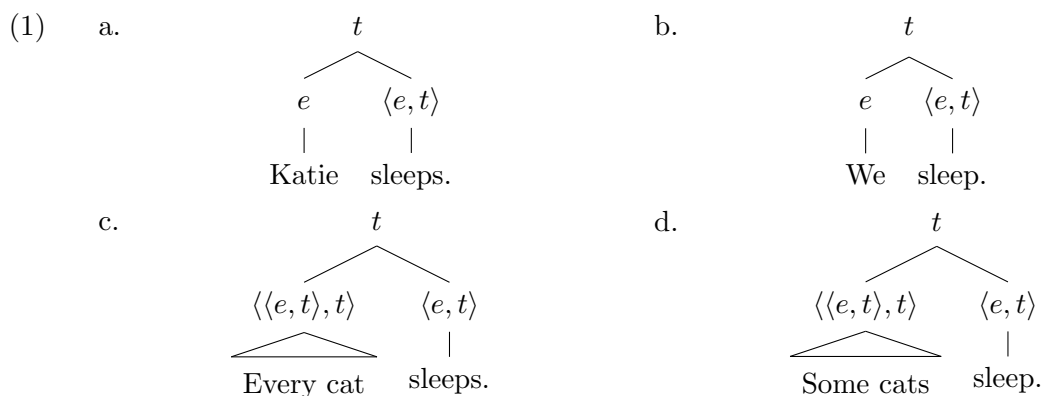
(1) a. $t$

$e$ $\langle e,t\rangle$

Katie sleeps.

b. $t$

$e$ $\langle e,t\rangle$

We sleep.

c. $t$

$\langle\langle e,t\rangle,t\rangle$ $\langle e,t\rangle$

Every cat sleeps.

d. $t$

$\langle\langle e,t\rangle,t\rangle$ $\langle e,t\rangle$

Some cats sleep.